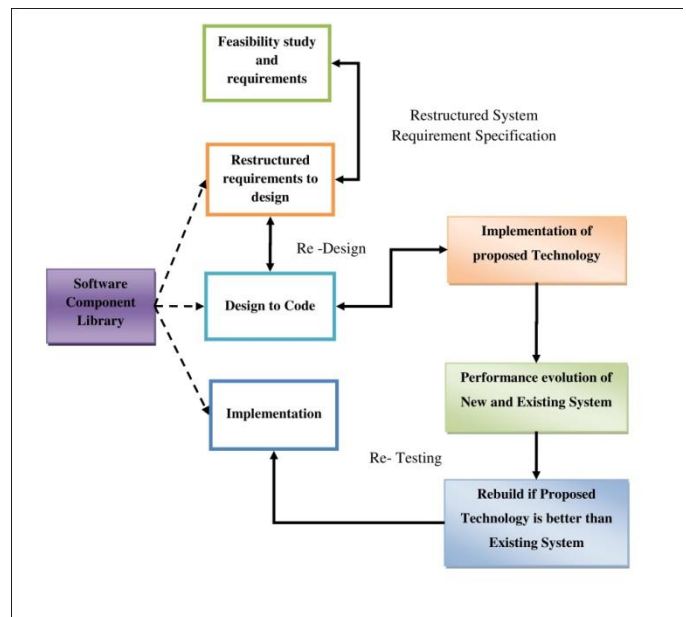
Feasibility study and requirements

Restructured System Requirement Specification

Restructured requirements to design

Re -Design

Implementation of proposed Technology

Software Component Library

Design to Code

Performance evolution of New and Existing System

Implementation

Re- Testing

Rebuild if Proposed Technology is better than Existing System